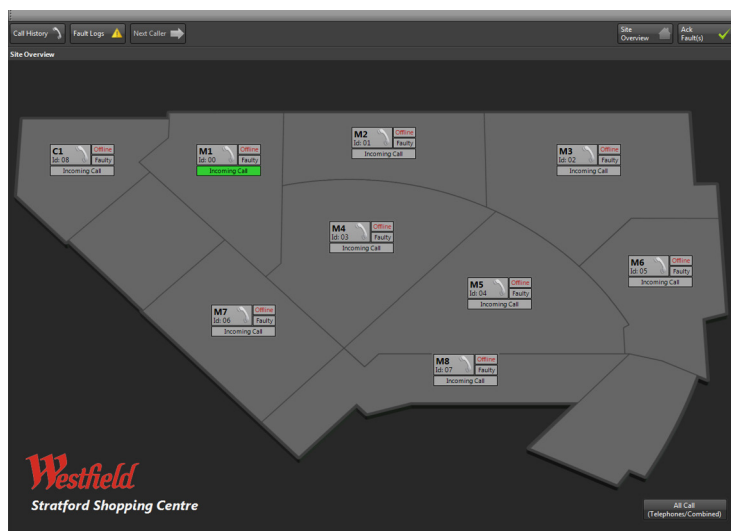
Call History | Fault Logs | Next Caller | Site Overview | Ack Fault(s)

Site Overview

C1
Id: 08
Offline
Faulty
Incoming Call

M1
Id: 00
Offline
Faulty
Incoming Call

M2
Id: 01
Offline
Faulty
Incoming Call

M3
Id: 02
Offline
Faulty
Incoming Call

M4
Id: 03
Offline
Faulty
Incoming Call

M6
Id: 05
Offline
Faulty
Incoming Call

M5
Id: 04
Offline
Faulty
Incoming Call

M7
Id: 06
Offline
Faulty
Incoming Call

M8
Id: 07
Offline
Faulty
Incoming Call

Westfield
Stratford Shopping Centre

All Call
(Telephones/Combined)